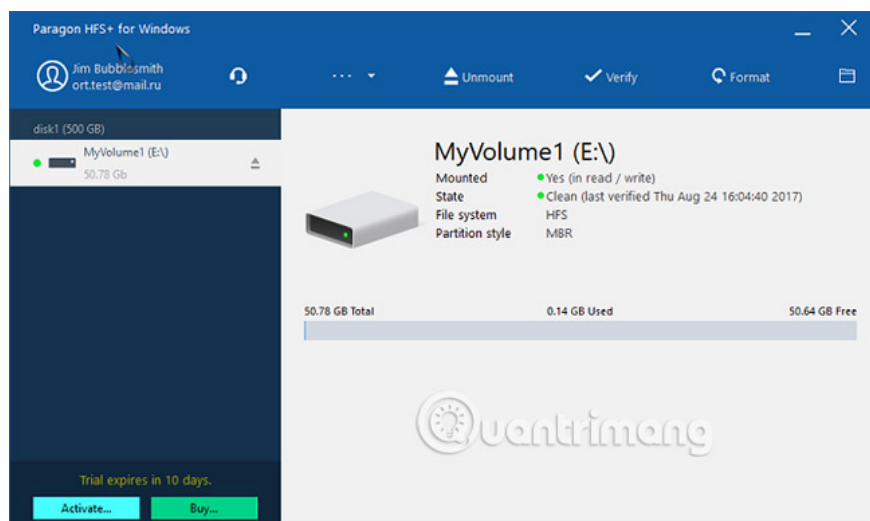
Paragon HFS+ for Windows

Jim Bubblesmith
ort.test@mail.ru

...

Unmount

Verify

Format

disk1 (500 GB)

MyVolume1 (E:\)
50.78 Gb

MyVolume1 (E:\)

| | |
|---|---|
| Mounted | Yes (in read / write) |
| State | Clean (last verified Thu Aug 24 16:04:40 2017) |
| File system | HFS |
| Partition style | MBR |

50.78 GB Total 0.14 GB Used 50.64 GB Free

Quantrimang

Trial expires in 10 days.

Activate...

Buy...